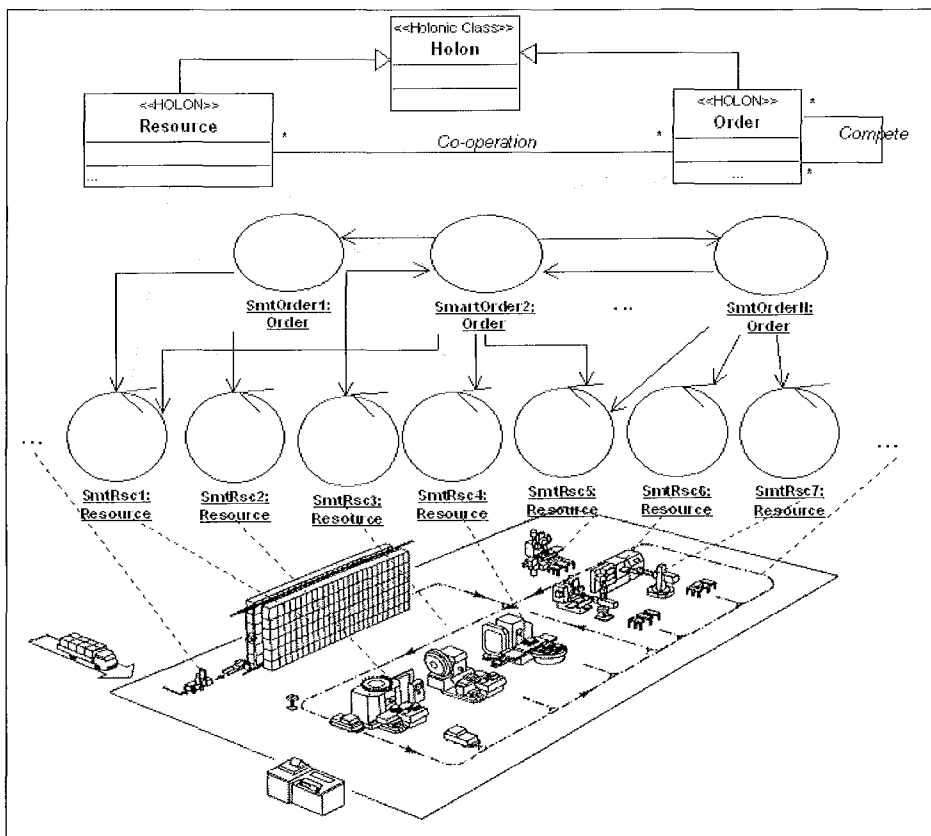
<<Holonic Class>>
Holon

<<HOLON>>
Resource
...

*
Co-operation
*

<<HOLON>>
Order
...
*
*
Compete

SmtOrder1:
Order

SmartOrder2:
Order

...

SmtOrderN:
Order

...

SmtRsc1:
Resource

SmtRsc2:
Resource

SmtRsc3:
Resource

SmtRsc4:
Resource

SmtRsc5:
Resource

SmtRsc6:
Resource

SmtRsc7:
Resource

...